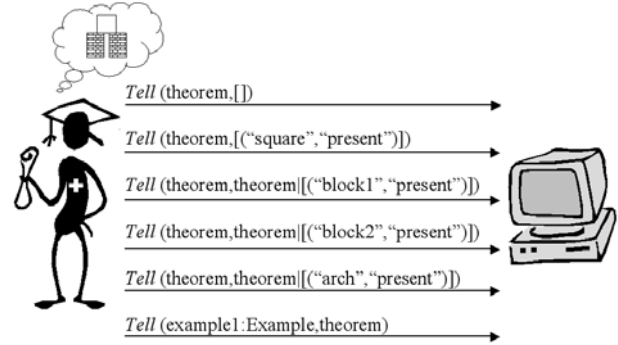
Tell (theorem,[])

Tell (theorem,[("square","present")])

Tell (theorem,theorem|[("block1","present")])

Tell (theorem,theorem|[("block2","present")])

Tell (theorem,theorem|[("arch","present")])

Tell (example1:Example,theorem)